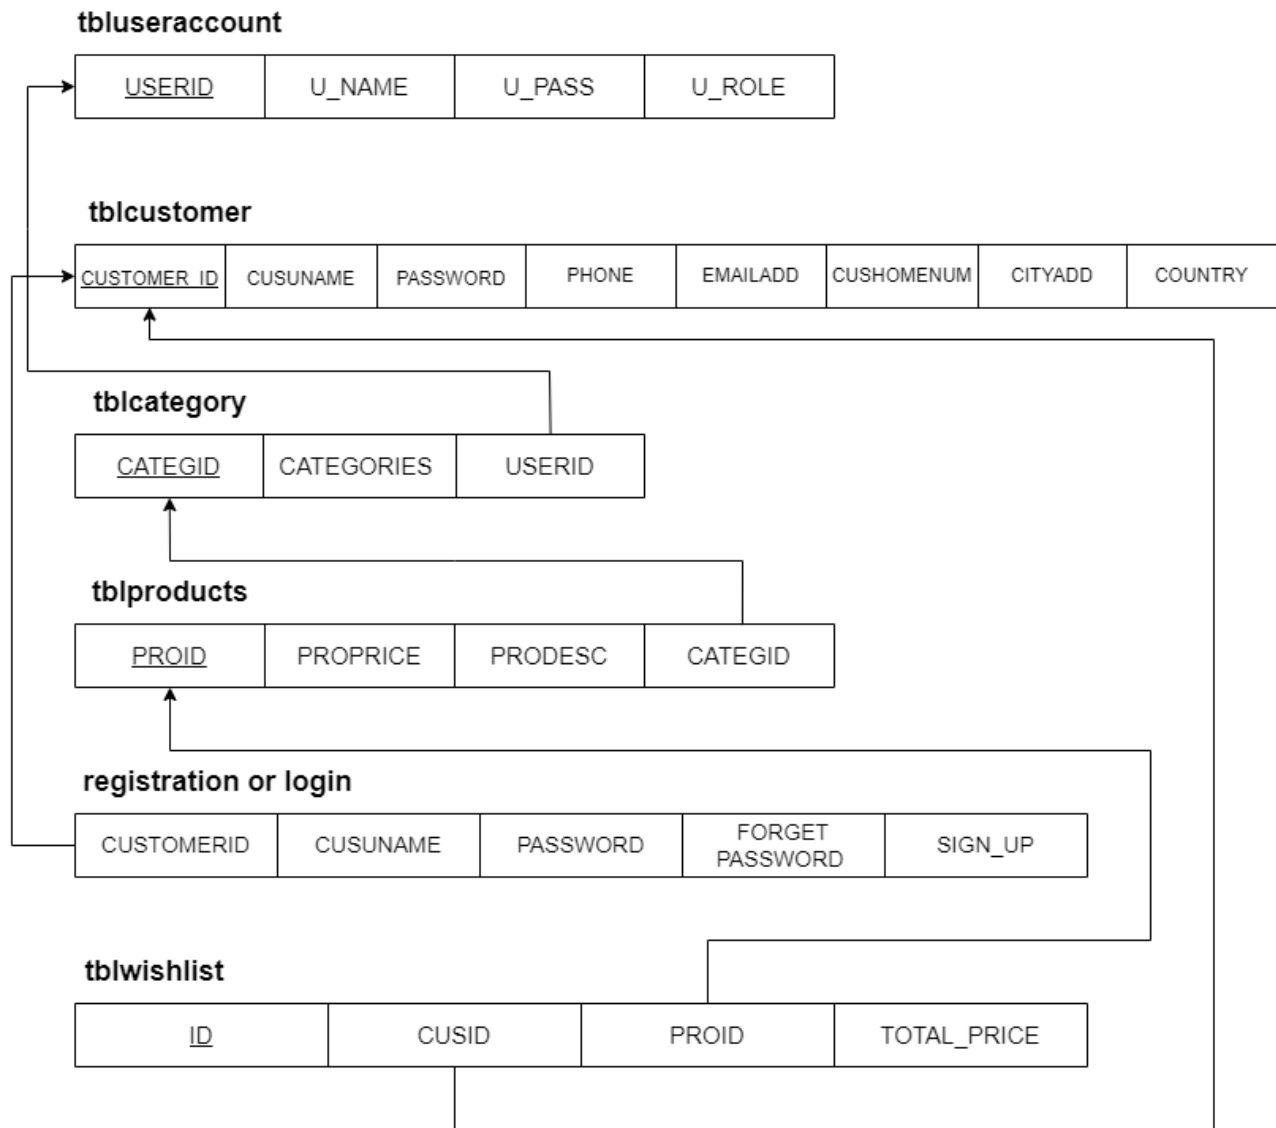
tbluseraccount

| USERID | U_NAME | U_PASS | U_ROLE |
|---|---|---|---|

tblcustomer

| CUSTOMER_ID | CUSUNAME | PASSWORD | PHONE | EMAILADD | CUSHOMENUM | CITYADD | COUNTRY |
|---|---|---|---|---|---|---|---|

tblcategory

| CATEGID | CATEGORIES | USERID |
|---|---|---|

tblproducts

| PROID | PROPRICE | PRODESC | CATEGID |
|---|---|---|---|

registration or login

| CUSTOMERID | CUSUNAME | PASSWORD | FORGET PASSWORD | SIGN_UP |
|---|---|---|---|---|

tblwishlist

| ID | CUSID | PROID | TOTAL_PRICE |
|---|---|---|---|